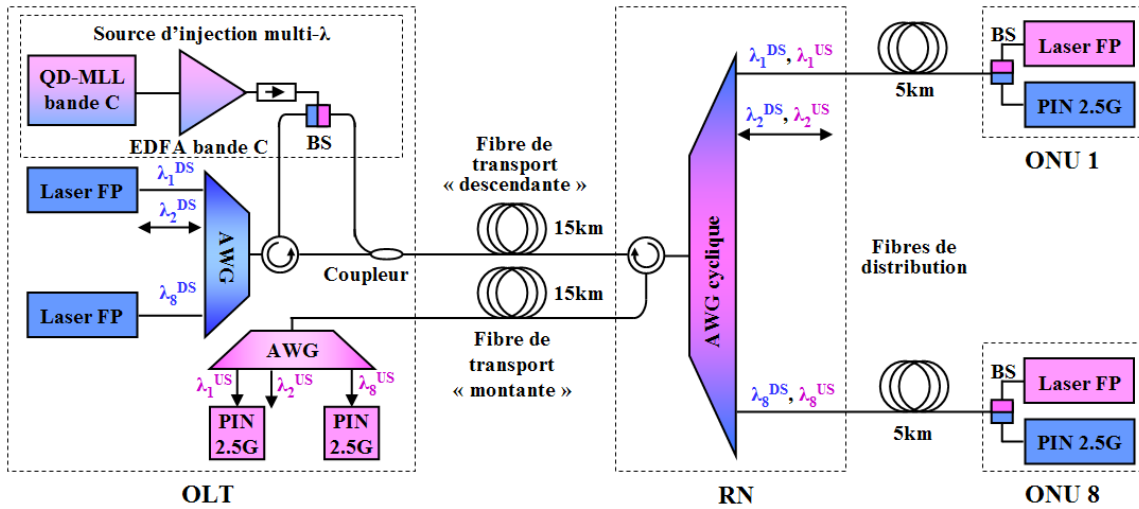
Source d'injection multi-λ

QD-MLL bande C

EDFA bande C

BS

Laser FP

$\lambda_1^{DS}$

$\lambda_2^{DS}$

AWG

$\lambda_8^{DS}$

Laser FP

Coupleur

AWG

$\lambda_1^{US}$ $\lambda_2^{US}$ $\lambda_8^{US}$

PIN 2.5G

PIN 2.5G

OLT

Fibre de transport « descendante »

15km

15km

Fibre de transport « montante »

AWG cyclique

RN

$\lambda_1^{DS}$, $\lambda_1^{US}$

$\lambda_2^{DS}$, $\lambda_2^{US}$

5km

Fibres de distribution

$\lambda_8^{DS}$, $\lambda_8^{US}$

5km

BS

Laser FP

PIN 2.5G

ONU 1

BS

Laser FP

PIN 2.5G

ONU 8